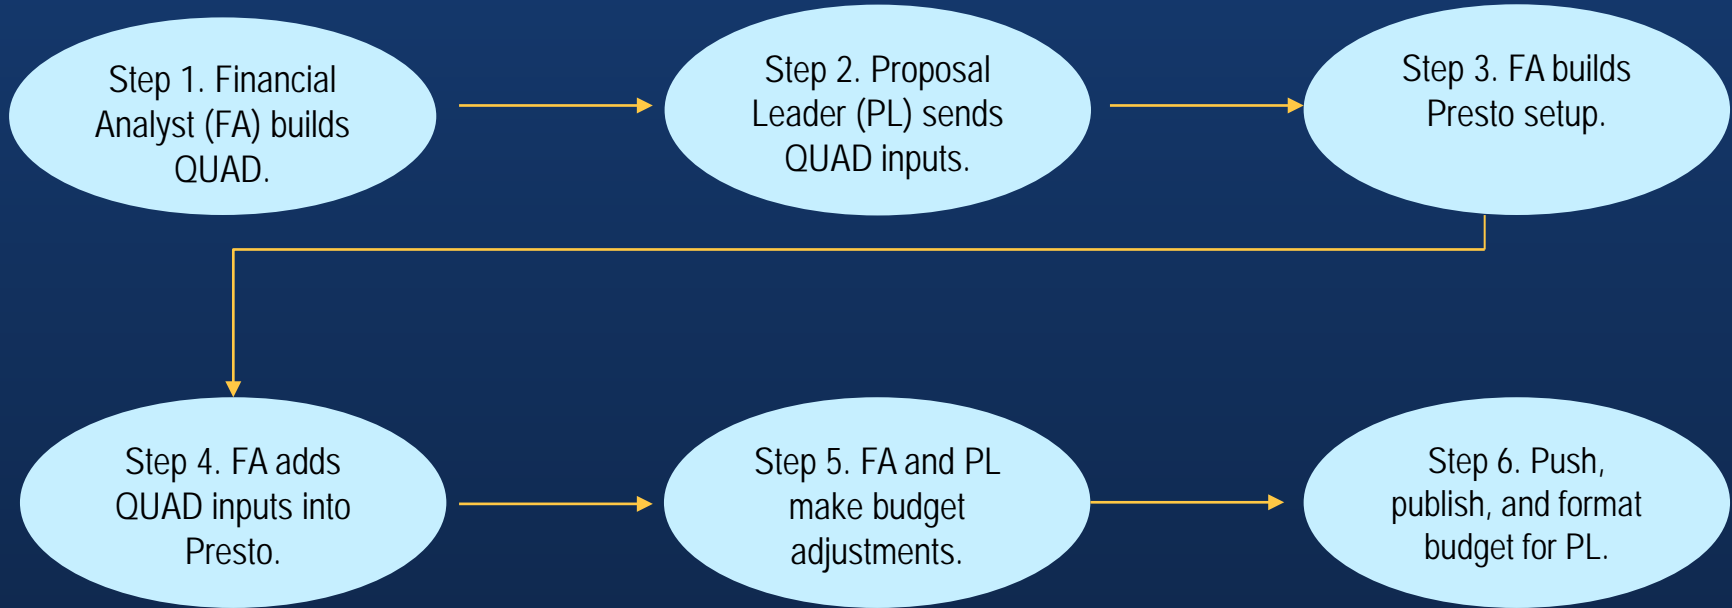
Step 1. Financial Analyst (FA) builds QUAD.

Step 2. Proposal Leader (PL) sends QUAD inputs.

Step 3. FA builds Presto setup.

Step 4. FA adds QUAD inputs into Presto.

Step 5. FA and PL make budget adjustments.

Step 6. Push, publish, and format budget for PL.